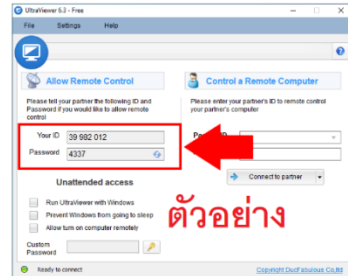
UltraViewer 6.3 - Free

File Settings Help

Allow Remote Control

Please tell your partner the following ID and Password if you would like to allow remote control

Your ID 39 982 012

Password 4337

Unattended access

Run UltraViewer with Windows

Prevent Windows from going to sleep

Allow turn on computer remotely

Custom Password

Control a Remote Computer

Please enter your partner's ID to remote control your partner's computer

P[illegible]

Connect to partner

ตัวอย่าง

Ready to connect

Copyright DucFabulous Co,ltd